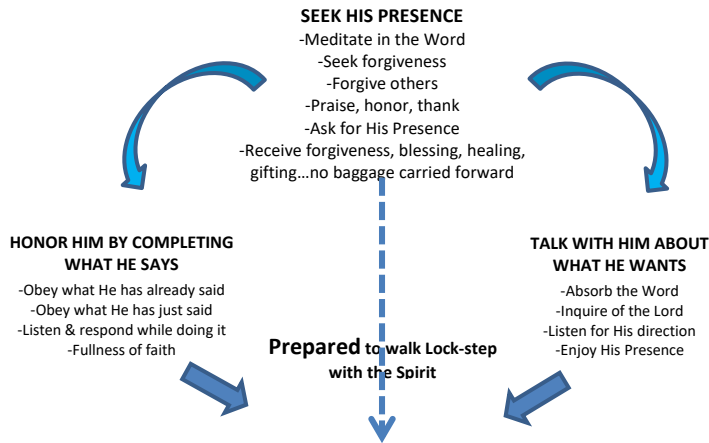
SEEK HIS PRESENCE
-Meditate in the Word
-Seek forgiveness
-Forgive others
-Praise, honor, thank
-Ask for His Presence
-Receive forgiveness, blessing, healing, gifting…no baggage carried forward

HONOR HIM BY COMPLETING WHAT HE SAYS
-Obey what He has already said
-Obey what He has just said
-Listen & respond while doing it
-Fullness of faith

TALK WITH HIM ABOUT WHAT HE WANTS
-Absorb the Word
-Inquire of the Lord
-Listen for His direction
-Enjoy His Presence

Prepared to walk Lock-step with the Spirit